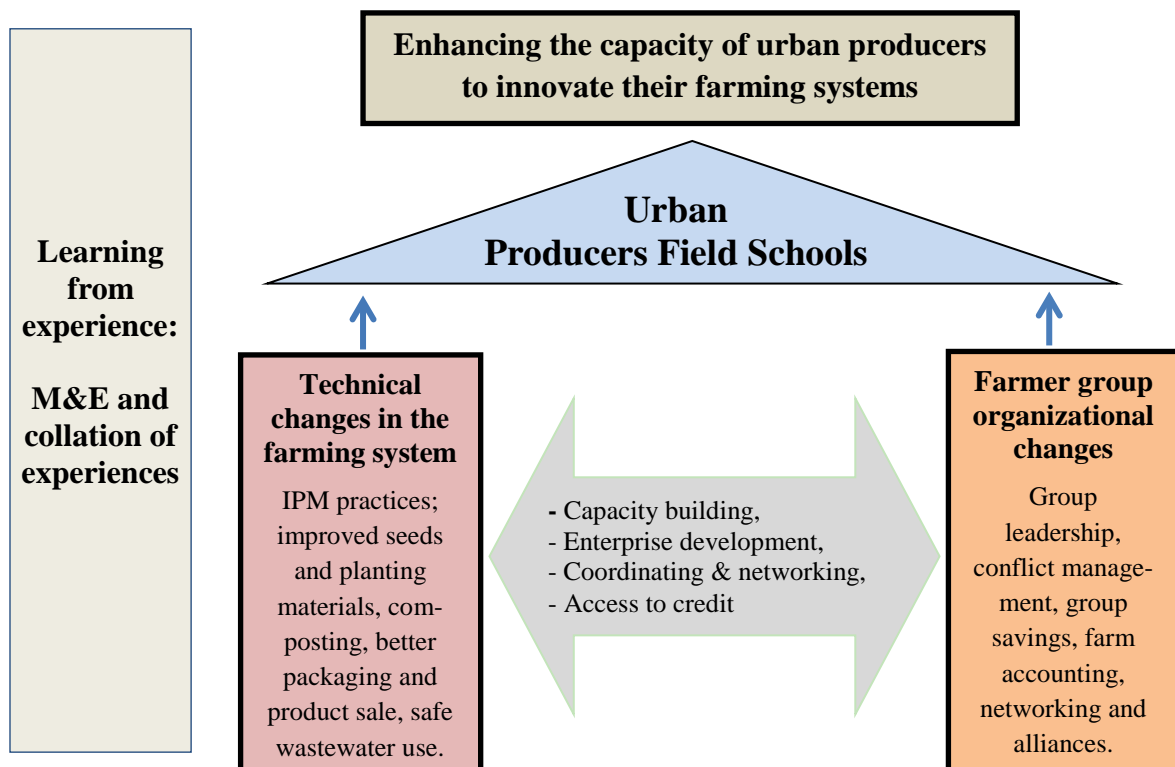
Learning from experience:

M&E and collation of experiences

Enhancing the capacity of urban producers to innovate their farming systems

Urban Producers Field Schools

Technical changes in the farming system

IPM practices; improved seeds and planting materials, composting, better packaging and product sale, safe wastewater use.

- Capacity building,
- Enterprise development,
- Coordinating & networking,
- Access to credit

Farmer group organizational changes

Group leadership, conflict management, group savings, farm accounting, networking and alliances.